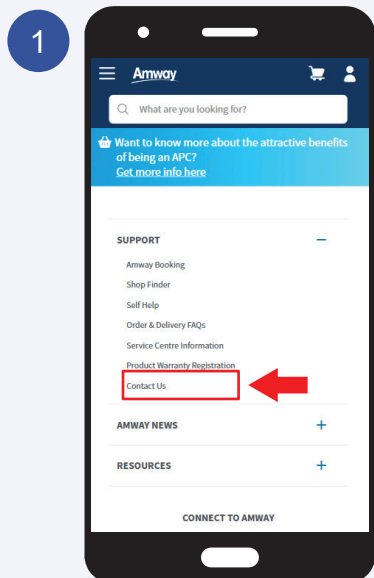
1

Amway

What are you looking for?

Want to know more about the attractive benefits of being an APC?
Get more info here

SUPPORT –

Amway Booking
Shop Finder
Self Help
Order & Delivery FAQs
Service Centre Information
Product Warranty Registration
Contact Us

AMWAY NEWS +

RESOURCES +

CONNECT TO AMWAY